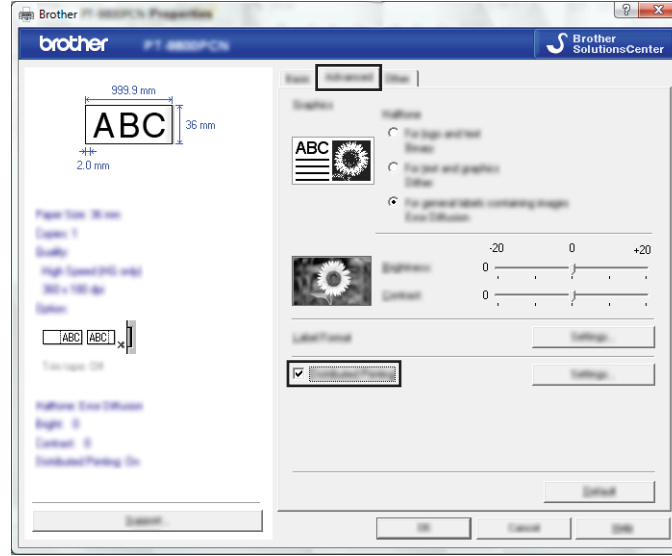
Brother PT-9800PCN Properties

brother PT-9800PCN

Brother SolutionsCenter

999.9 mm

ABC

36 mm

2.0 mm

Paper Size: 36 mm
Copies: 1
Quality:
High Speed (HS only)
360 x 180 dpi
Option:

ABC ABC

Trim tape: Off

Halftone: Error Diffusion
Bright: 0
Contrast: 0
Distributed Printing: On

Support...

Basic | Advanced | Other

Graphics

Halftone
For logo and text
Binary
For text and graphics
Dither
For general labels containing images
Error Diffusion

ABC

-20 0 +20

Brightness 0

Contrast 0

Label Format

Settings...

Distributed Printing

Settings...

Default

OK Cancel Help